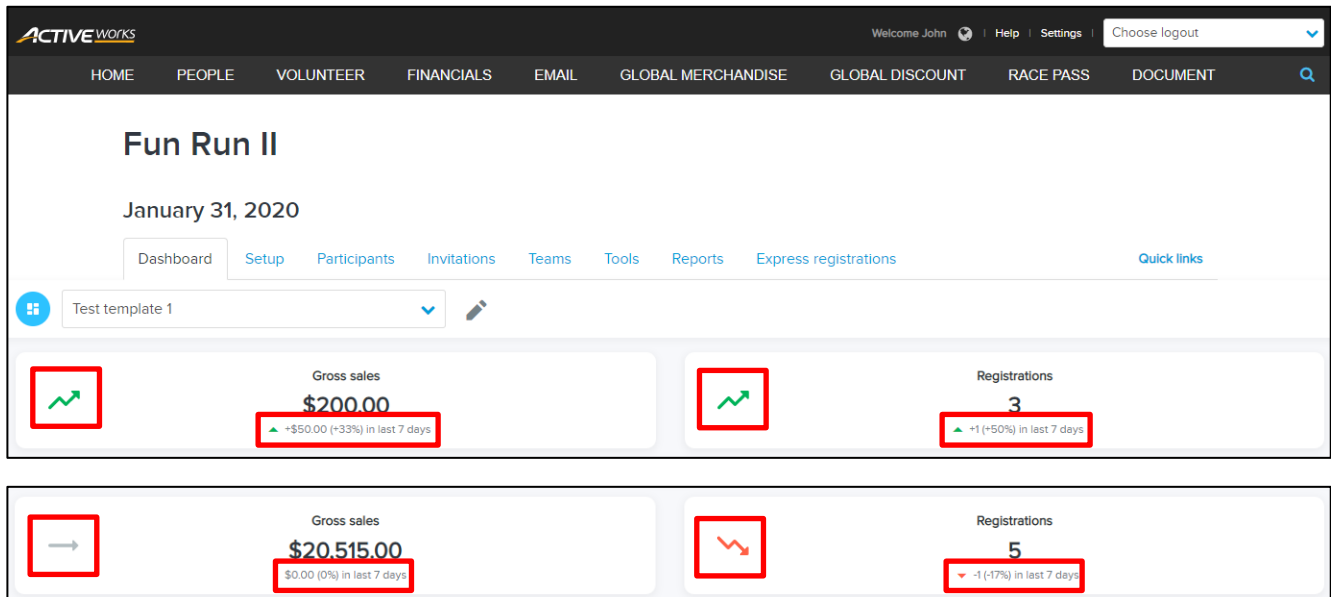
ACTIVE works

Welcome John | Help | Settings | Choose logout

HOME PEOPLE VOLUNTEER FINANCIALS EMAIL GLOBAL MERCHANDISE GLOBAL DISCOUNT RACE PASS DOCUMENT

Fun Run II

January 31, 2020

Dashboard Setup Participants Invitations Teams Tools Reports Express registrations Quick links

Test template 1

Gross sales
$200.00
+$50.00 (+33%) in last 7 days

Registrations
3
+1 (+50%) in last 7 days

Gross sales
$20,515.00
$0.00 (0%) in last 7 days

Registrations
5
-1 (-17%) in last 7 days